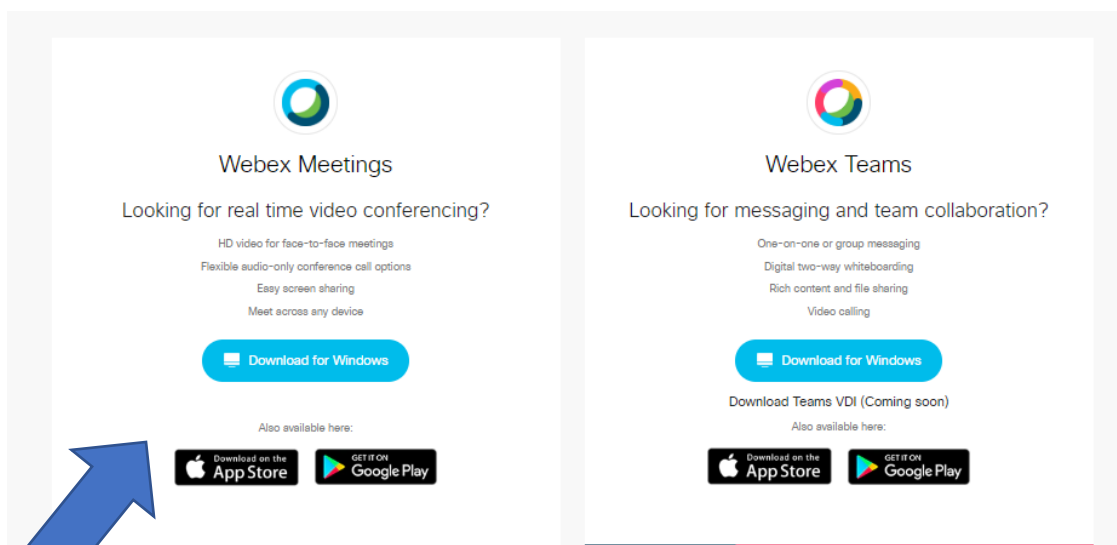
Webex Meetings

Looking for real time video conferencing?

HD video for face-to-face meetings

Flexible audio-only conference call options

Easy screen sharing

Meet across any device

Download for Windows

Also available here:

Download on the App Store

GET IT ON Google Play

Webex Teams

Looking for messaging and team collaboration?

One-on-one or group messaging

Digital two-way whiteboarding

Rich content and file sharing

Video calling

Download for Windows

Download Teams VDI (Coming soon)

Also available here:

Download on the App Store

GET IT ON Google Play